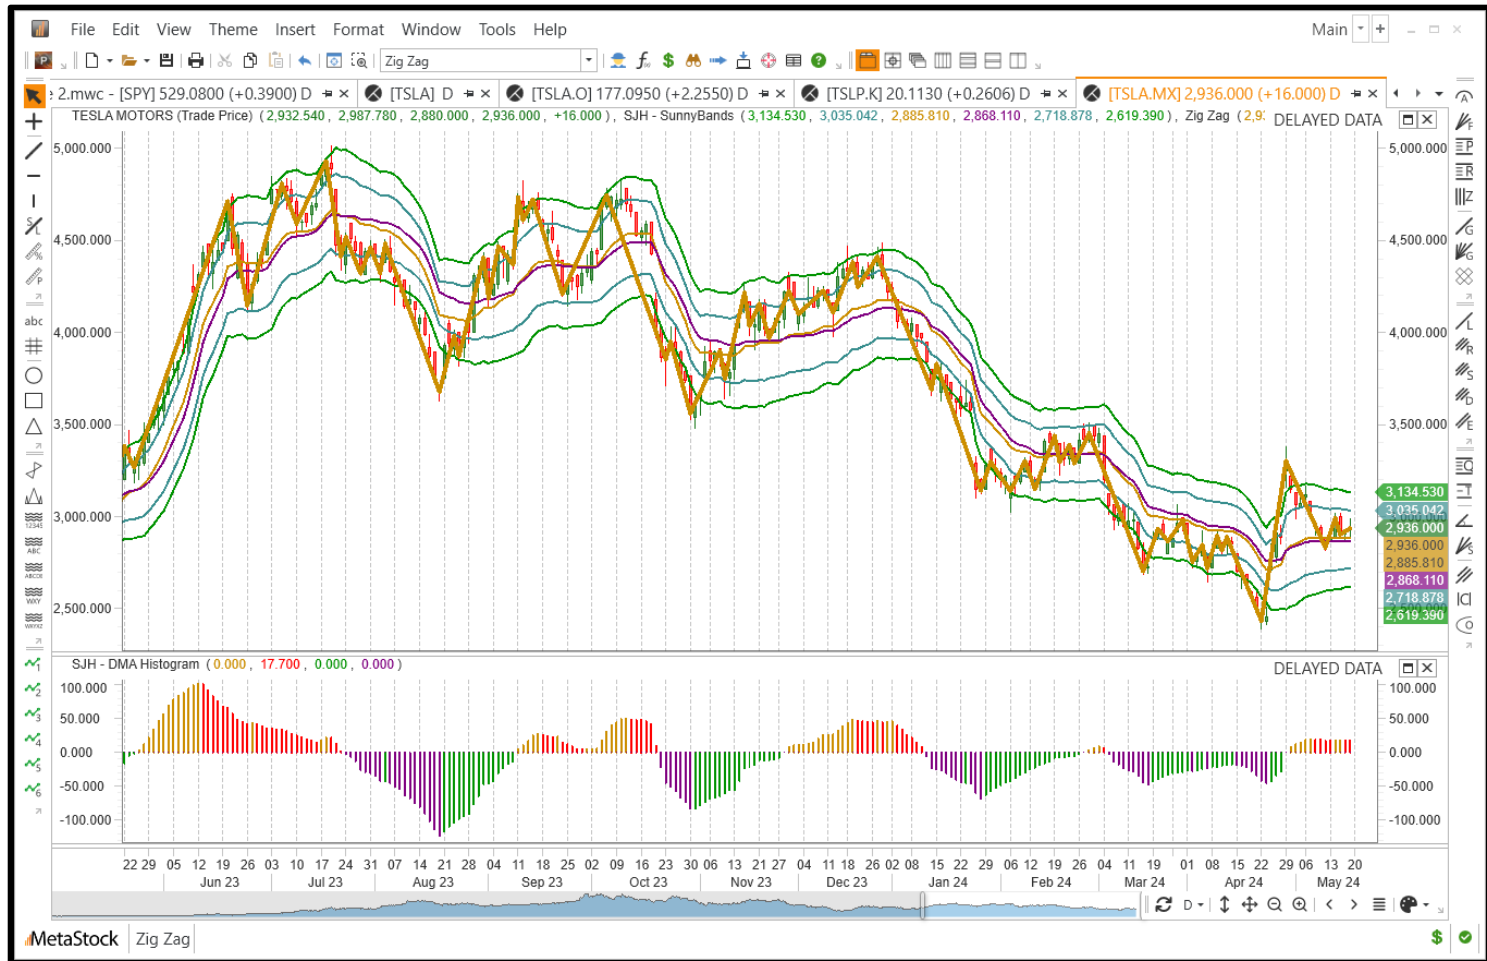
File Edit View Theme Insert Format Window Tools Help

Main

Zig Zag

2.mwc - [SPY] 529.0800 (+0.3900) D [TSLA] D [TSLA.O] 177.0950 (+2.2550) D [TSLP.K] 20.1130 (+0.2606) D [TSLA.MX] 2,936.000 (+16.000) D

TESLA MOTORS (Trade Price) ( 2,932.540 , 2,987.780 , 2,880.000 , 2,936.000 , +16.000 ) , SJH - SunnyBands ( 3,134.530 , 3,035.042 , 2,885.810 , 2,868.110 , 2,718.878 , 2,619.390 ) , Zig Zag ( 2,9 DELAYED DATA

5,000.000
4,500.000
4,000.000
3,500.000
3,000.000
2,500.000

5,000.000
4,500.000
4,000.000
3,500.000
3,134.530
3,035.042
2,936.000
2,936.000
2,885.810
2,868.110
2,718.878
2,619.390

abc

SJH - DMA Histogram ( 0.000 , 17.700 , 0.000 , 0.000 ) DELAYED DATA

100.000
50.000
0.000
-50.000
-100.000

100.000
50.000
0.000
-50.000
-100.000

22 29 05 12 19 26 03 10 17 24 31 07 14 21 28 04 11 18 25 02 09 16 23 30 06 13 21 27 04 11 18 26 02 08 15 22 29 06 12 19 26 04 11 19 01 08 15 22 29 06 13 20
Jun 23 Jul 23 Aug 23 Sep 23 Oct 23 Nov 23 Dec 23 Jan 24 Feb 24 Mar 24 Apr 24 May 24

D

MetaStock Zig Zag